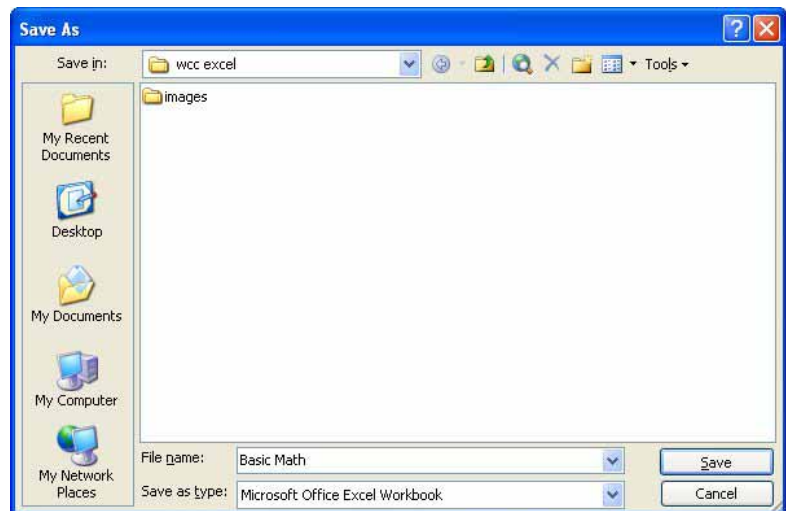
Save As

Save in: wcc excel

Tools

images

My Recent Documents

Desktop

My Documents

My Computer

My Network Places

File name: Basic Math

Save as type: Microsoft Office Excel Workbook

Save

Cancel